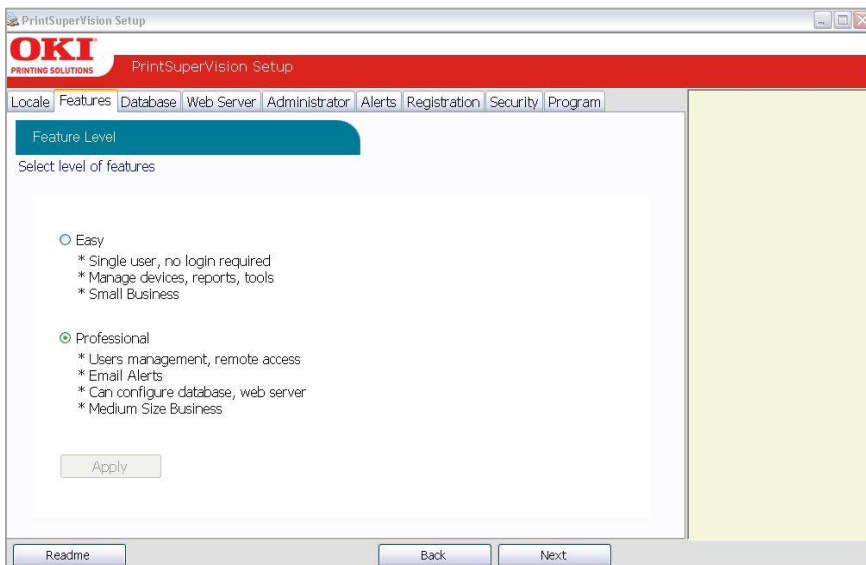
PrintSuperVision Setup

OKI
PRINTING SOLUTIONS

PrintSuperVision Setup

Locale | Features | Database | Web Server | Administrator | Alerts | Registration | Security | Program

Feature Level

Select level of features

Easy
* Single user, no login required
* Manage devices, reports, tools
* Small Business

Professional
* Users management, remote access
* Email Alerts
* Can configure database, web server
* Medium Size Business

Apply

Readme

Back

Next